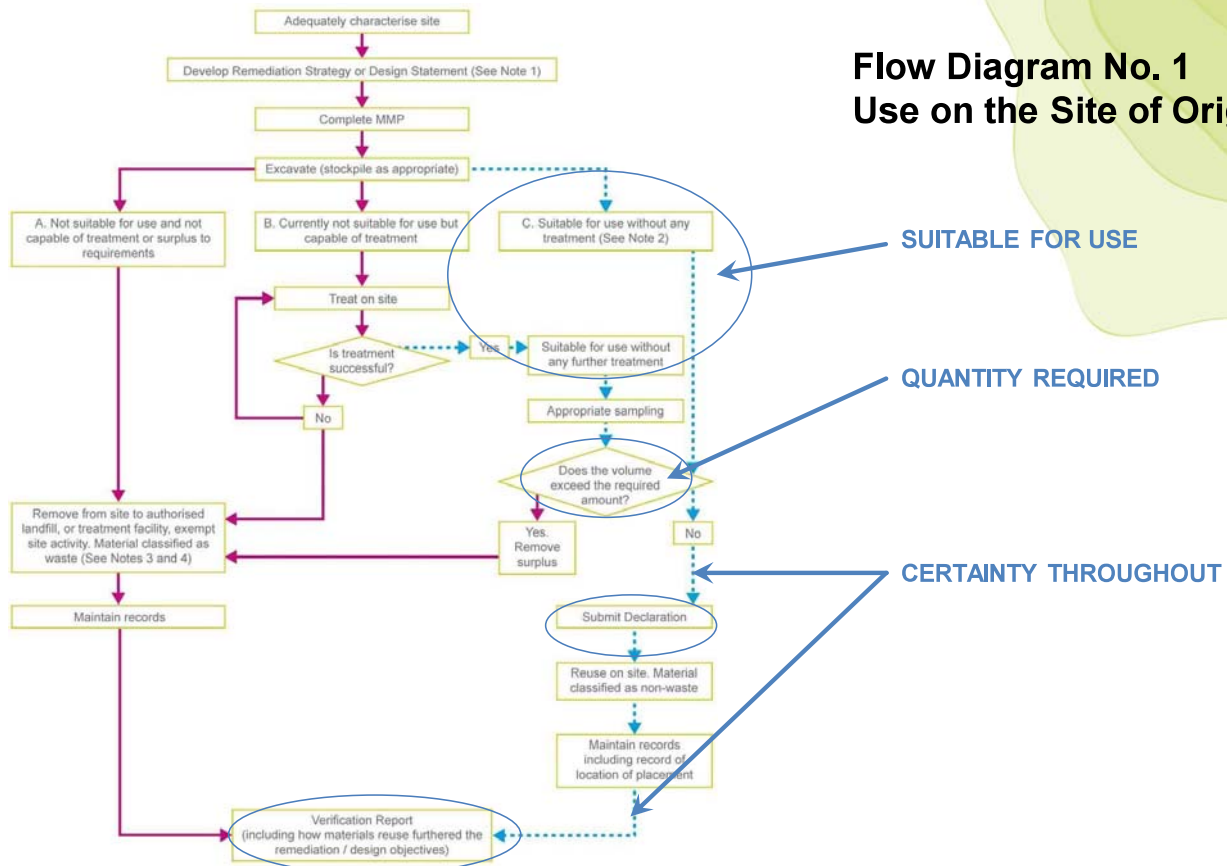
Flow Diagram No. 1
Use on the Site of Orig

Adequately characterise site

Develop Remediation Strategy or Design Statement (See Note 1)

Complete MMP

Excavate (stockpile as appropriate)

A. Not suitable for use and not capable of treatment or surplus to requirements

B. Currently not suitable for use but capable of treatment

C. Suitable for use without any treatment (See Note 2)

SUITABLE FOR USE

Treat on site

Is treatment successful?

Yes

Suitable for use without any further treatment

No

QUANTITY REQUIRED

Appropriate sampling

Does the volume exceed the required amount?

Remove from site to authorised landfill, or treatment facility, exempt site activity. Material classified as waste (See Notes 3 and 4)

Yes. Remove surplus

No

CERTAINTY THROUGHOUT

Maintain records

Submit Declaration

Reuse on site. Material classified as non-waste

Maintain records including record of location of placement

Verification Report (including how materials reuse furthered the remediation / design objectives)